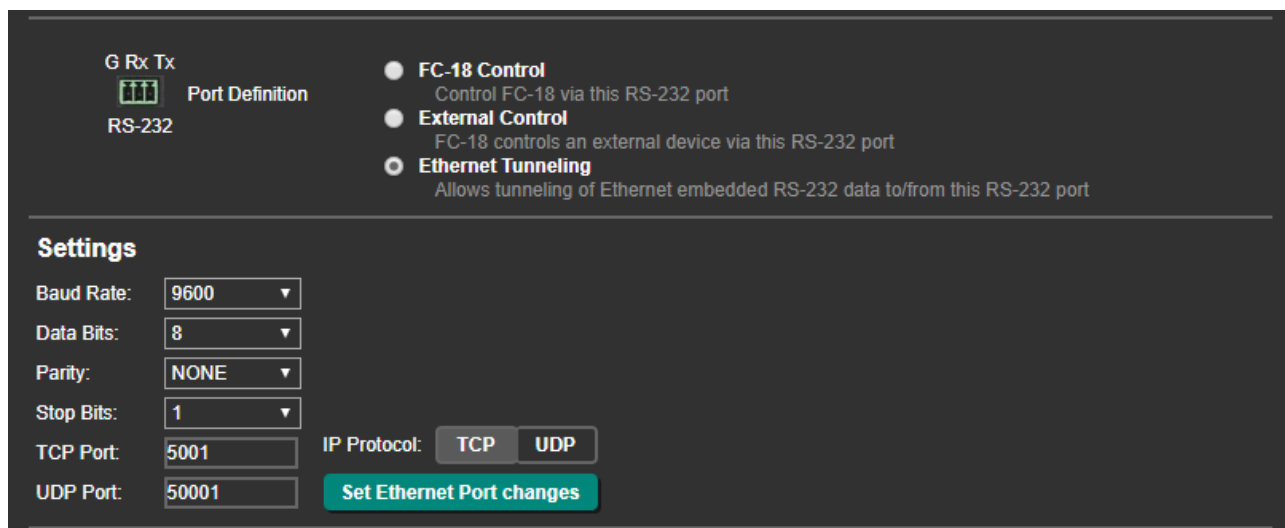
G Rx Tx

RS-232

Port Definition

FC-18 Control
Control FC-18 via this RS-232 port

External Control
FC-18 controls an external device via this RS-232 port

Ethernet Tunneling
Allows tunneling of Ethernet embedded RS-232 data to/from this RS-232 port

Settings

Baud Rate: 9600

Data Bits: 8

Parity: NONE

Stop Bits: 1

TCP Port: 5001

UDP Port: 50001

IP Protocol: TCP UDP

Set Ethernet Port changes